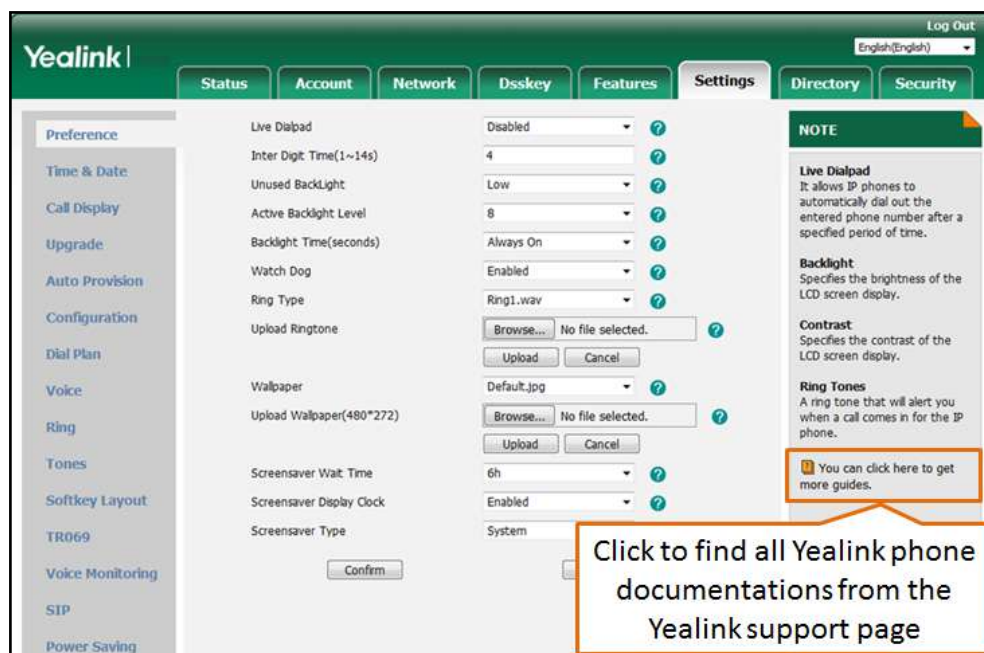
Log Out
English(English)

Yealink

Status | Account | Network | Dsskey | Features | Settings | Directory | Security

Preference
Time & Date
Call Display
Upgrade
Auto Provision
Configuration
Dial Plan
Voice
Ring
Tones
Softkey Layout
TR069
Voice Monitoring
SIP
Power Saving

| | |
|---|---|
| Live Dialpad | Disabled |
| Inter Digit Time(1~14s) | 4 |
| Unused BackLight | Low |
| Active Backlight Level | 8 |
| Backlight Time(seconds) | Always On |
| Watch Dog | Enabled |
| Ring Type | Ring1.wav |
| Upload Ringtone | Browse... No file selected. Upload Cancel |
| Wallpaper | Default.jpg |
| Upload Wallpaper(480*272) | Browse... No file selected. Upload Cancel |
| Screensaver Wait Time | 6h |
| Screensaver Display Clock | Enabled |
| Screensaver Type | System |

Confirm

NOTE

Live Dialpad
It allows IP phones to automatically dial out the entered phone number after a specified period of time.

Backlight
Specifies the brightness of the LCD screen display.

Contrast
Specifies the contrast of the LCD screen display.

Ring Tones
A ring tone that will alert you when a call comes in for the IP phone.

You can click here to get more guides.

Click to find all Yealink phone documentations from the Yealink support page